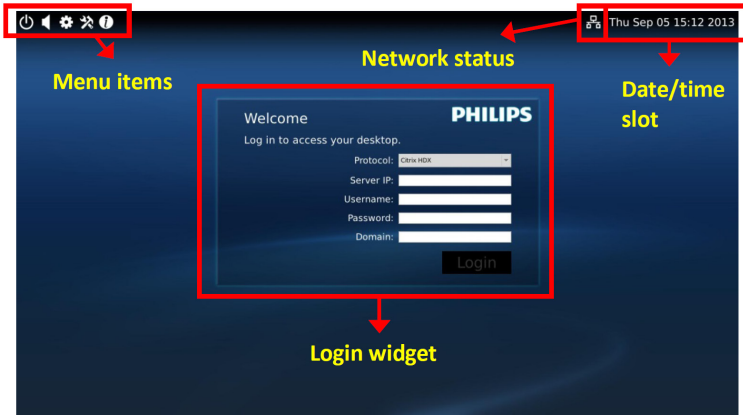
Thu Sep 05 15:12 2013

Menu items

Network status

Date/time slot

Welcome

PHILIPS

Log in to access your desktop.

Protocol: Citrix HDX

Server IP:

Username:

Password:

Domain:

Login

Login widget